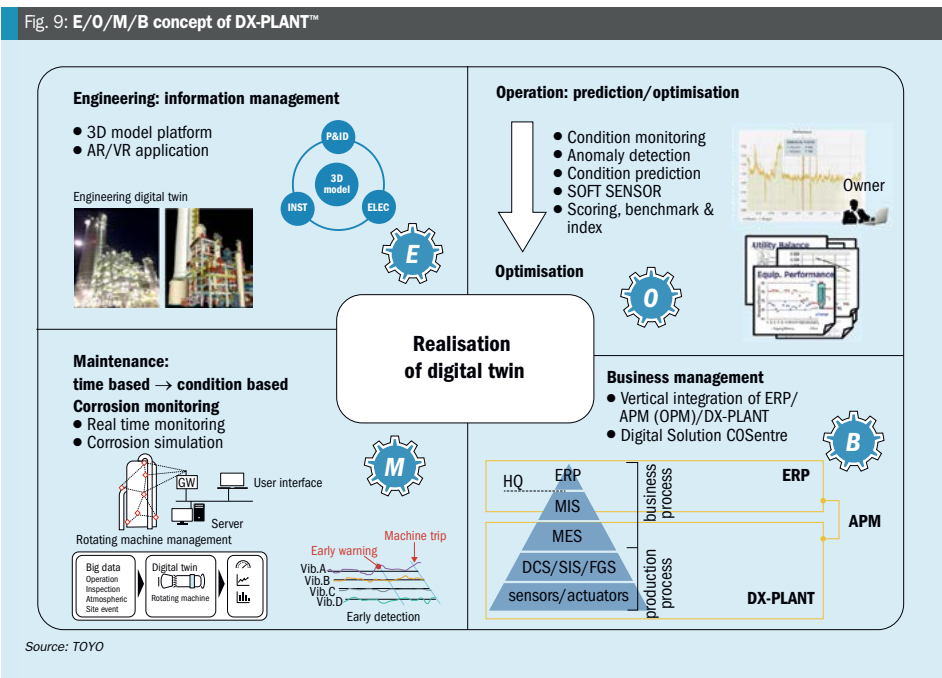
Fig. 9: **E/O/M/B concept of DX-PLANT™**

**Engineering: information management**
• 3D model platform
• AR/VR application

Engineering digital twin

P&ID
3D model
INST
ELEC

E

**Operation: prediction/optimisation**
• Condition monitoring
• Anomaly detection
• Condition prediction
• SOFT SENSOR
• Scoring, benchmark & index

Optimisation

Owner

Utility Balance
Equip. Performance

O

**Realisation of digital twin**

**Maintenance:**
**time based → condition based**
**Corrosion monitoring**
• Real time monitoring
• Corrosion simulation

GW
User interface
Server

Rotating machine management

Big data
Operation
Inspection
Atmospheric
Site event

Digital twin
Rotating machine

M

Early warning
Machine trip
Vib.A
Vib.B
Vib.C
Vib.D
Early detection

**Business management**
• Vertical integration of ERP/APM (OPM)/DX-PLANT
• Digital Solution COSentre

B

HQ
ERP
MIS
MES
DCS/SIS/FGS
sensors/actuators
business process
production process
**ERP**
**APM**
**DX-PLANT**

Source: TOYO